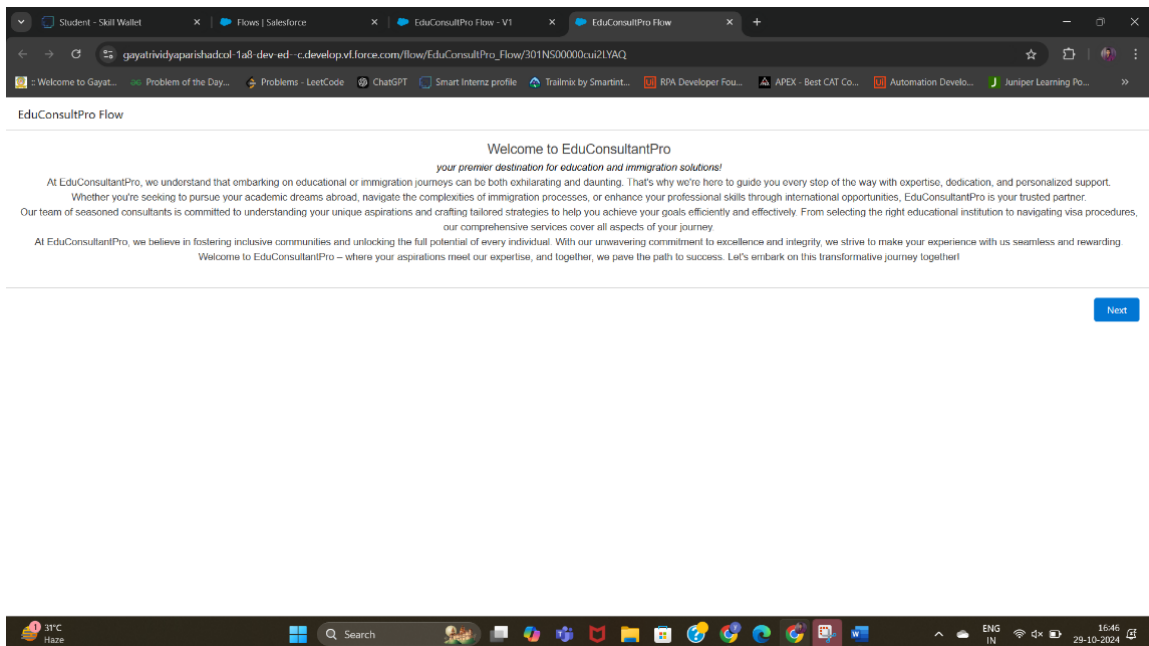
Student - Skill Wallet
Flows | Salesforce
EduConsultPro Flow - V1
EduConsultPro Flow

gayatrividyaparishadcol-1a8-dev-ed--c.develop.vf.force.com/flow/EduConsultPro_Flow/301NS00000cui2LYAQ

:: Welcome to Gayat... Problem of the Day... Problems - LeetCode ChatGPT Smart Internz profile Trailmix by Smartint... RPA Developer Fou... APEX - Best CAT Co... Automation Develo... Juniper Learning Po...

EduConsultPro Flow

Welcome to EduConsultantPro

your premier destination for education and immigration solutions!

At EduConsultantPro, we understand that embarking on educational or immigration journeys can be both exhilarating and daunting. That's why we're here to guide you every step of the way with expertise, dedication, and personalized support.

Whether you're seeking to pursue your academic dreams abroad, navigate the complexities of immigration processes, or enhance your professional skills through international opportunities, EduConsultantPro is your trusted partner.

Our team of seasoned consultants is committed to understanding your unique aspirations and crafting tailored strategies to help you achieve your goals efficiently and effectively. From selecting the right educational institution to navigating visa procedures, our comprehensive services cover all aspects of your journey.

At EduConsultantPro, we believe in fostering inclusive communities and unlocking the full potential of every individual. With our unwavering commitment to excellence and integrity, we strive to make your experience with us seamless and rewarding.

Welcome to EduConsultantPro – where your aspirations meet our expertise, and together, we pave the path to success. Let's embark on this transformative journey together!

Next

31°C
Haze
Search
ENG
IN
16:46
29-10-2024